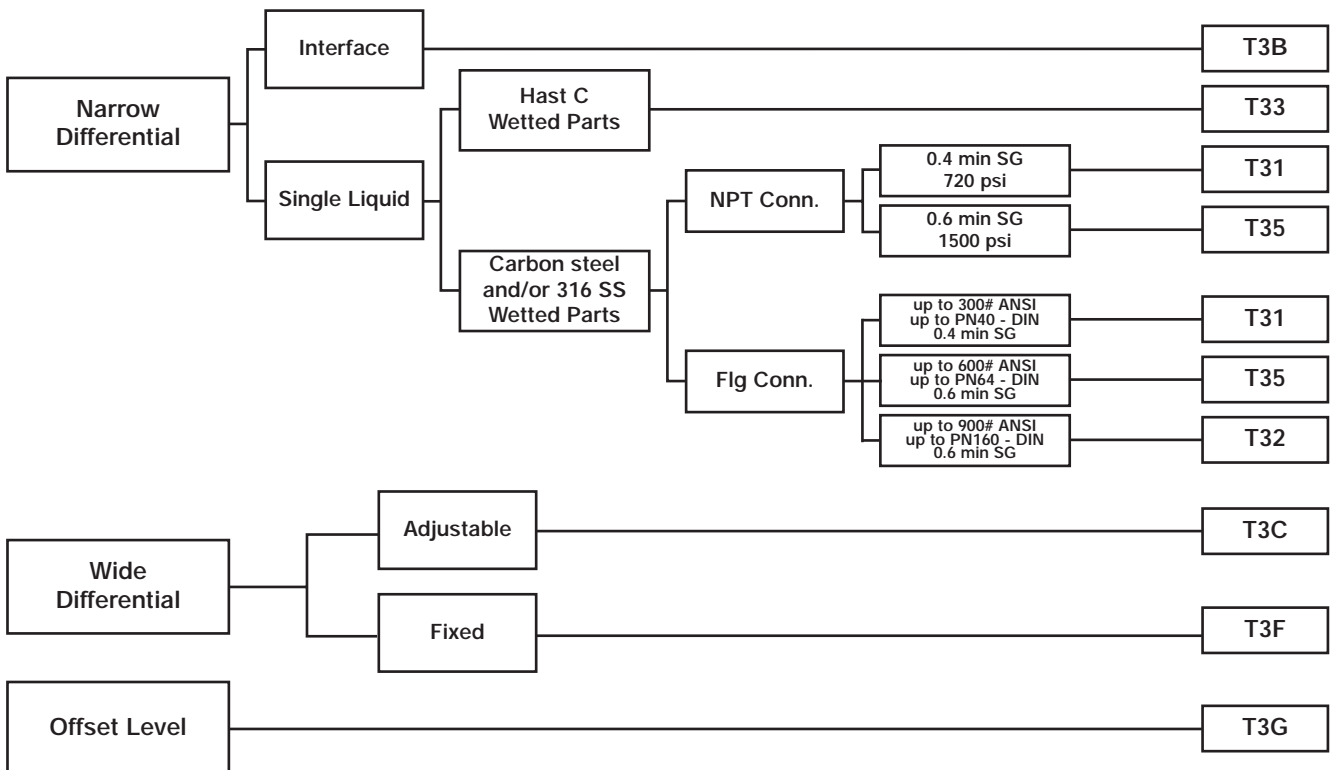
Narrow Differential

Interface

T3B

Single Liquid

Hast C Wetted Parts

T33

Carbon steel and/or 316 SS Wetted Parts

NPT Conn.

0.4 min SG 720 psi

T31

0.6 min SG 1500 psi

T35

Flg Conn.

up to 300# ANSI up to PN40 - DIN 0.4 min SG

T31

up to 600# ANSI up to PN64 - DIN 0.6 min SG

T35

up to 900# ANSI up to PN160 - DIN 0.6 min SG

T32

Wide Differential

Adjustable

T3C

Fixed

T3F

Offset Level

T3G